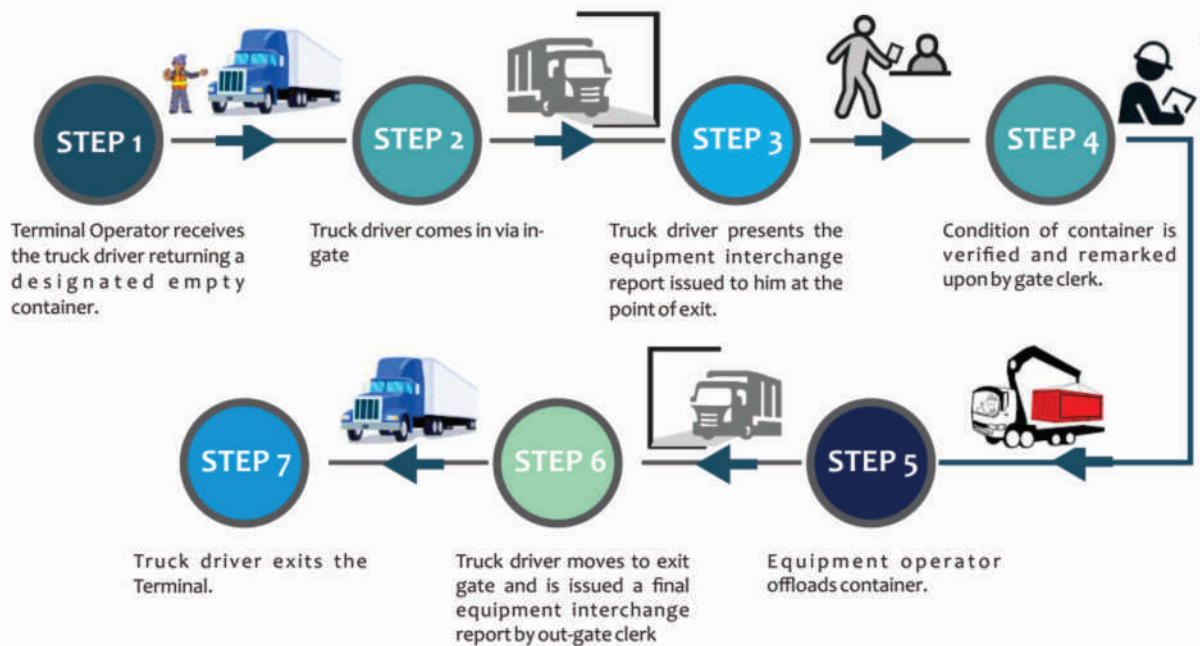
STEP 1

Terminal Operator receives the truck driver returning a designated empty container.

STEP 2

Truck driver comes in via ingate

STEP 3

Truck driver presents the equipment interchange report issued to him at the point of exit.

STEP 4

Condition of container is verified and remarked upon by gate clerk.

STEP 5

Equipment operator offloads container.

STEP 6

Truck driver moves to exit gate and is issued a final equipment interchange report by out-gate clerk

STEP 7

Truck driver exits the Terminal.